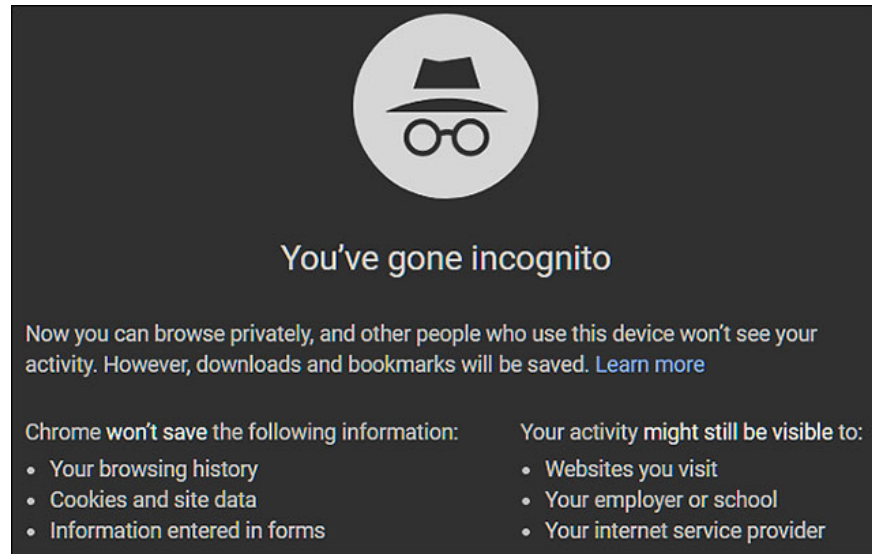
You’ve gone incognito

Now you can browse privately, and other people who use this device won’t see your activity. However, downloads and bookmarks will be saved. Learn more

Chrome won’t save the following information:
- Your browsing history
- Cookies and site data
- Information entered in forms

Your activity might still be visible to:
- Websites you visit
- Your employer or school
- Your internet service provider